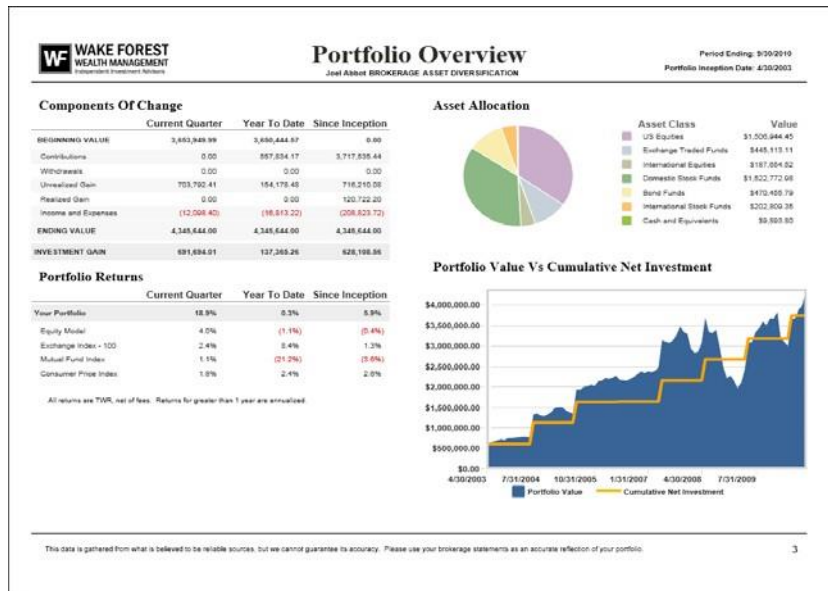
WF WAKE FOREST WEALTH MANAGEMENT
Independent Investment Advisors

Portfolio Overview
Joel Abbot BROKERAGE ASSET DIVERSIFICATION

Period Ending: 9/30/2010
Portfolio Inception Date: 4/30/2003

Components Of Change

| | Current Quarter | Year To Date | Since Inception |
|---|---|---|---|
| BEGINNING VALUE | 3,653,949.99 | 3,650,444.57 | 0.00 |
| Contributions | 0.00 | 557,534.17 | 3,717,535.44 |
| Withdrawals | 0.00 | 0.00 | 0.00 |
| Unrealized Gain | 703,792.41 | 154,178.48 | 716,210.00 |
| Realized Gain | 0.00 | 0.00 | 120,722.20 |
| Income and Expenses | (12,098.40) | (16,513.22) | (208,823.72) |
| ENDING VALUE | 4,345,644.00 | 4,345,644.00 | 4,345,644.00 |
| INVESTMENT GAIN | 691,694.01 | 137,365.26 | 628,108.56 |

Portfolio Returns

| | Current Quarter | Year To Date | Since Inception |
|---|---|---|---|
| Your Portfolio | 18.9% | 0.3% | 5.9% |
| Equity Model | 4.0% | (1.1%) | (0.4%) |
| Exchange Index - 100 | 2.4% | 8.4% | 1.3% |
| Mutual Fund Index | 1.1% | (21.2%) | (5.6%) |
| Consumer Price Index | 1.8% | 2.4% | 2.6% |

All returns are TWR, net of fees. Returns for greater than 1 year are annualized.

Asset Allocation

| Asset Class | Value |
|---|---|
| US Equities | $1,506,944.45 |
| Exchange Traded Funds | $445,113.11 |
| International Equities | $187,664.82 |
| Domestic Stock Funds | $1,522,772.98 |
| Bond Funds | $470,459.79 |
| International Stock Funds | $202,809.35 |
| Cash and Equivalents | $9,595.85 |

Portfolio Value Vs Cumulative Net Investment

$4,000,000.00
$3,500,000.00
$3,000,000.00
$2,500,000.00
$2,000,000.00
$1,500,000.00
$1,000,000.00
$500,000.00
$0.00
4/30/2003 7/31/2004 10/31/2005 1/31/2007 4/30/2008 7/31/2009
Portfolio Value Cumulative Net Investment

This data is gathered from what is believed to be reliable sources, but we cannot guarantee its accuracy. Please use your brokerage statements as an accurate reflection of your portfolio.

3